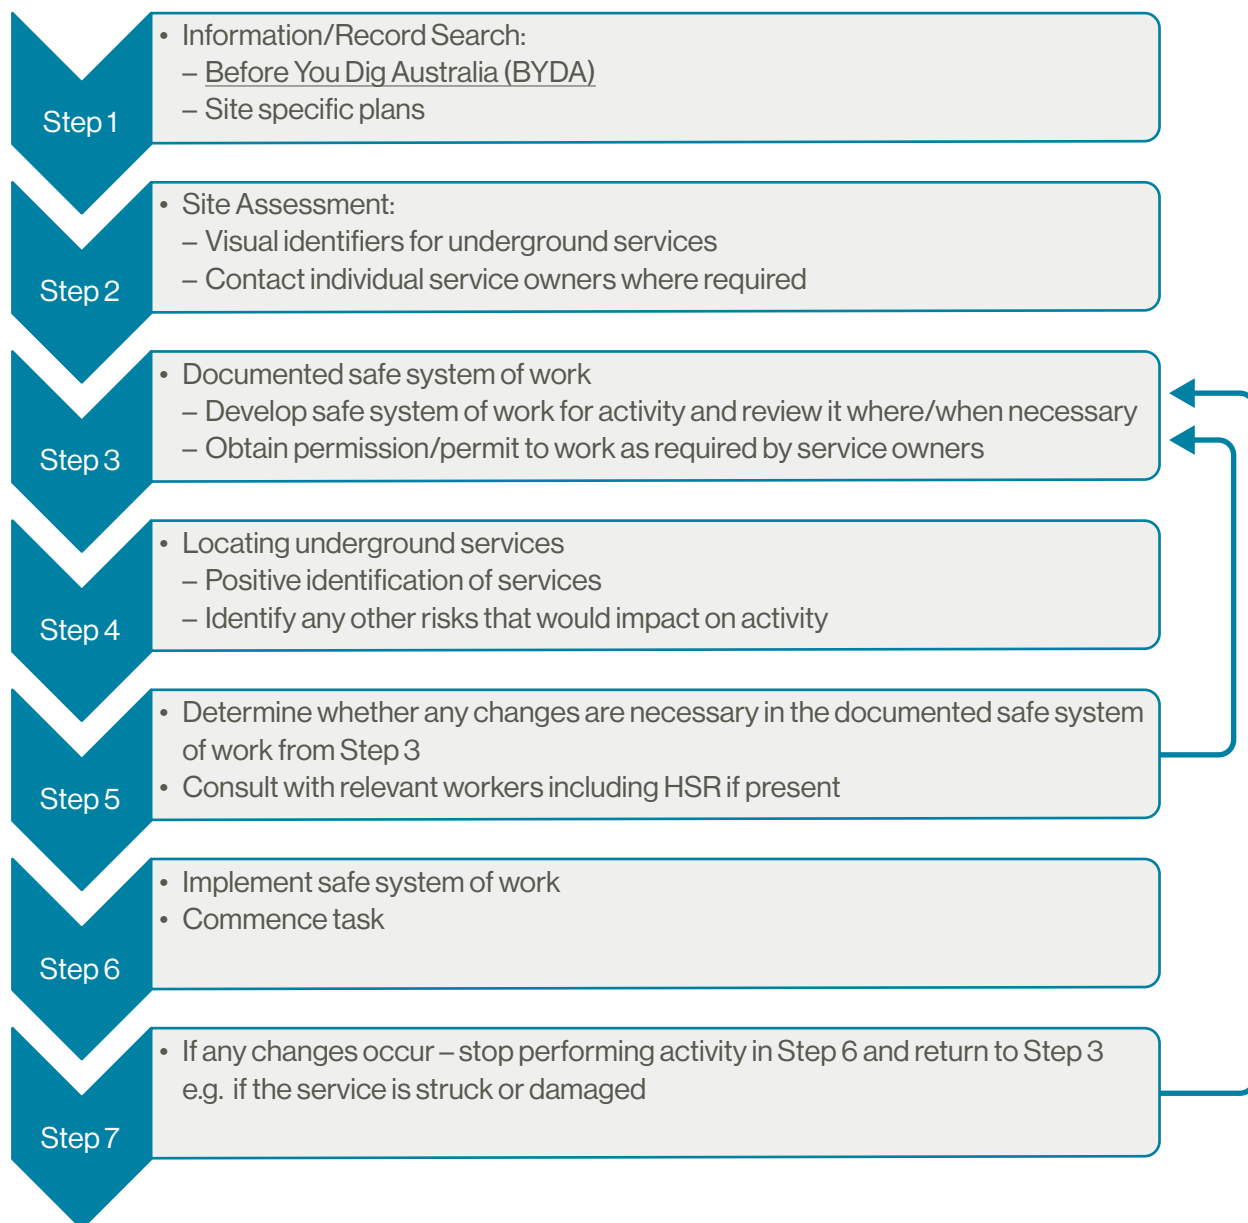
Step 1

• Information/Record Search:
– Before You Dig Australia (BYDA)
– Site specific plans

Step 2

• Site Assessment:
– Visual identifiers for underground services
– Contact individual service owners where required

Step 3

• Documented safe system of work
– Develop safe system of work for activity and review it where/when necessary
– Obtain permission/permit to work as required by service owners

Step 4

• Locating underground services
– Positive identification of services
– Identify any other risks that would impact on activity

Step 5

• Determine whether any changes are necessary in the documented safe system of work from Step 3
• Consult with relevant workers including HSR if present

Step 6

• Implement safe system of work
• Commence task

Step 7

• If any changes occur – stop performing activity in Step 6 and return to Step 3 e.g. if the service is struck or damaged